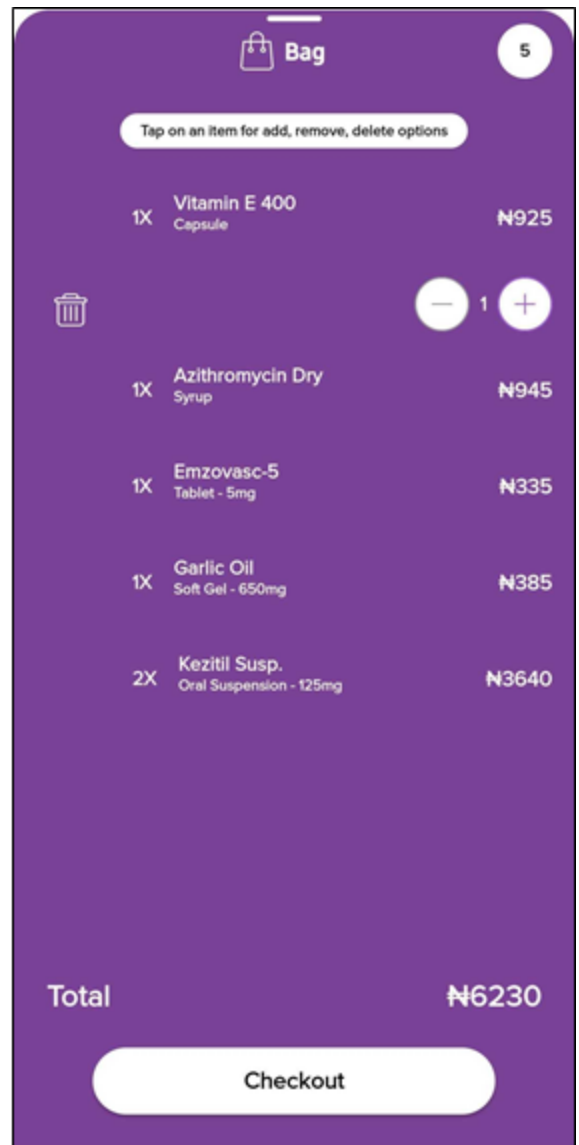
Bag

5

Tap on an item for add, remove, delete options

1X Vitamin E 400
Capsule
₦925

1

1X Azithromycin Dry
Syrup
₦945

1X Emzovasc-5
Tablet - 5mg
₦335

1X Garlic Oil
Soft Gel - 650mg
₦385

2X Kezitil Susp.
Oral Suspension - 125mg
₦3640

Total ₦6230

Checkout